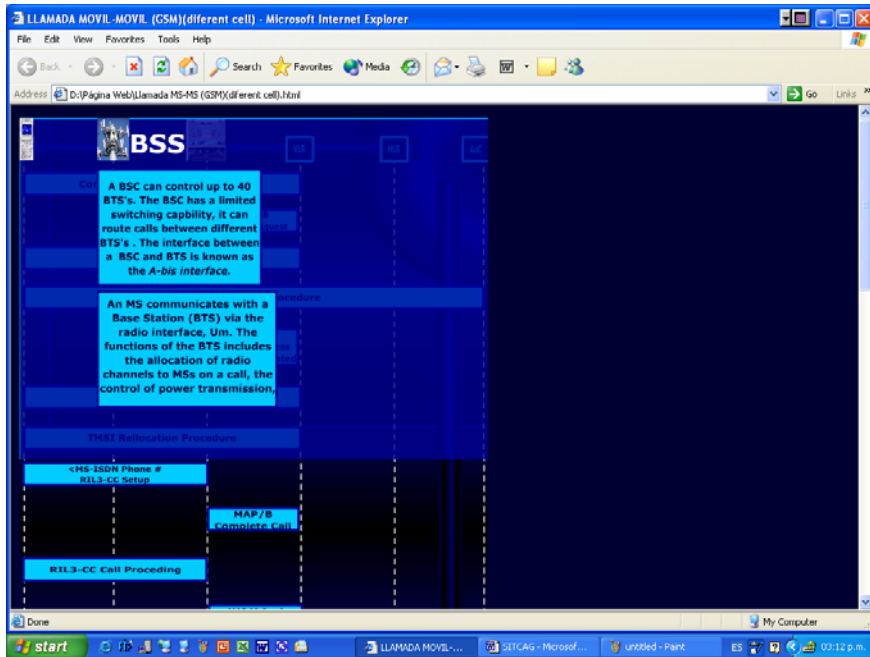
LLAMADA MOVIL-MOVIL (GSM)(diferent cell) - Microsoft Internet Explorer

File Edit View Favorites Tools Help

Back Search Favorites Media

Address D:\Página Web\Llamada MS-MS (GSM)(diferent cell).html Go Links

BSS

A BSC can control up to 40 BTS's. The BSC has a limited switching capbility, it can route calls between different BTS's . The interface between a BSC and BTS is known as the A-bis interface.

An MS communicates with a Base Station (BTS) via the radio interface, Um. The functions of the BTS includes the allocation of radio channels to MSs on a call, the control of power transmission,

TMSI Rellocation Procedure

<MS-ISDN Phone #
RIL3-CC Setup

MAP/B
Complete Call

RIL3-CC Call Proceding

Done

My Computer

start

LLAMADA MOVIL-...

SETCAG - Microsof...

untitled - Paint

ES

03:12 p.m.